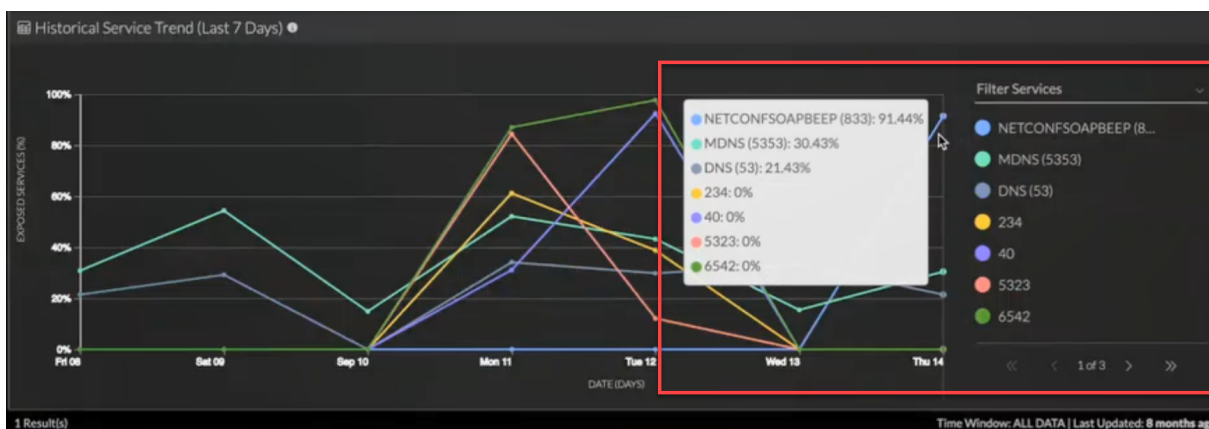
Historical Service Trend (Last 7 Days)

100%
80%
60%
40%
20%
0%
EXPOSED SERVICES (%)

Fri 08
Sat 09
Sep 10
Mon 11
Tue 12
Wed 13
Thu 14
DATE (DAYS)

NETCONFSOAPBEEP (833): 91.44%
MDNS (5353): 30.43%
DNS (53): 21.43%
234: 0%
40: 0%
5323: 0%
6542: 0%

Filter Services
NETCONFSOAPBEEP (8...
MDNS (5353)
DNS (53)
234
40
5323
6542

« ‹ 1 of 3 › »

1 Result(s)

Time Window: ALL DATA | Last Updated: 8 months a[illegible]